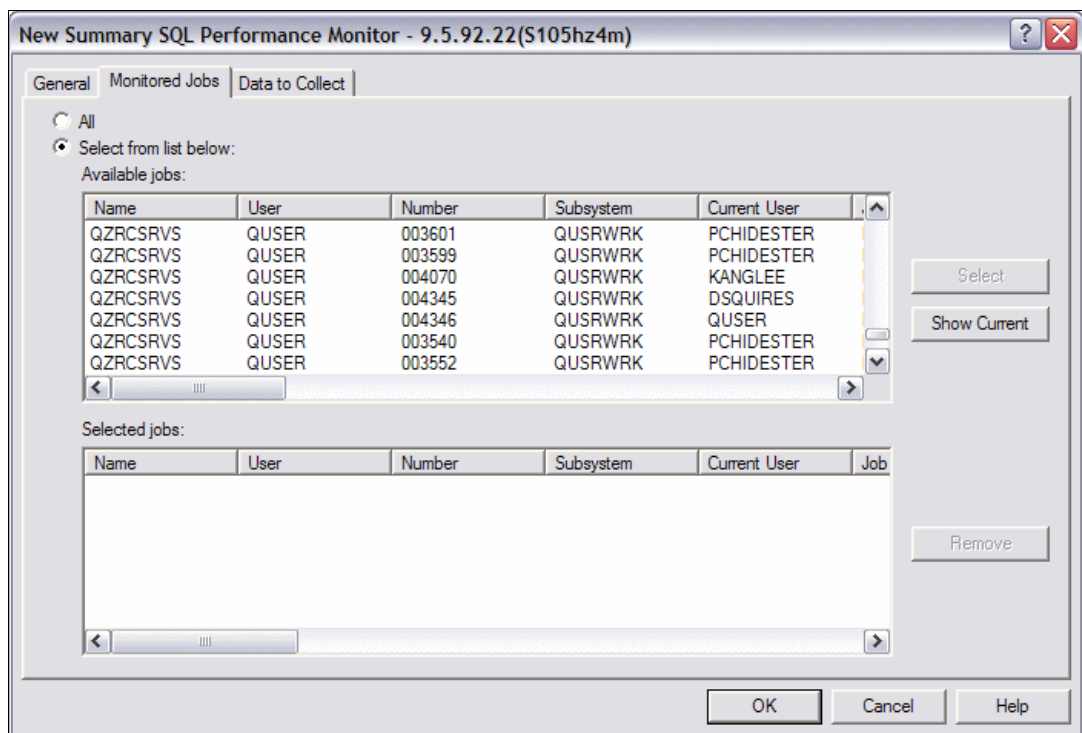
New Summary SQL Performance Monitor - 9.5.92.22(S105hz4m)

General | Monitored Jobs | Data to Collect

All
Select from list below:
Available jobs:

| Name | User | Number | Subsystem | Current User |
|---|---|---|---|---|
| QZRCSRVS | QUSER | 003601 | QUSRWRK | PCHIDESTER |
| QZRCSRVS | QUSER | 003599 | QUSRWRK | PCHIDESTER |
| QZRCSRVS | QUSER | 004070 | QUSRWRK | KANGLEE |
| QZRCSRVS | QUSER | 004345 | QUSRWRK | DSQUIRES |
| QZRCSRVS | QUSER | 004346 | QUSRWRK | QUSER |
| QZRCSRVS | QUSER | 003540 | QUSRWRK | PCHIDESTER |
| QZRCSRVS | QUSER | 003552 | QUSRWRK | PCHIDESTER |

Select
Show Current

Selected jobs:

| Name | User | Number | Subsystem | Current User | Job |
|---|---|---|---|---|---|

Remove

OK Cancel Help